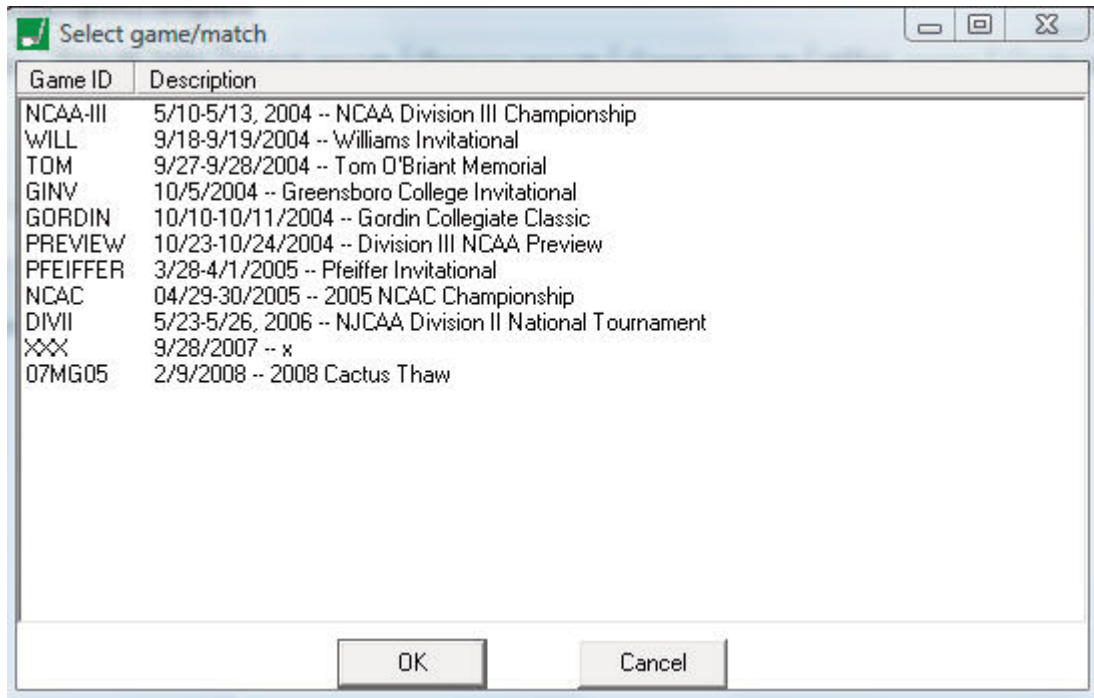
Select game/match

| Game ID | Description |
|---|---|
| NCAA-III | 5/10-5/13, 2004 -- NCAA Division III Championship |
| WILL | 9/18-9/19/2004 -- Williams Invitational |
| TOM | 9/27-9/28/2004 -- Tom O'Briant Memorial |
| GINV | 10/5/2004 -- Greensboro College Invitational |
| GORDIN | 10/10-10/11/2004 -- Gordin Collegiate Classic |
| PREVIEW | 10/23-10/24/2004 -- Division III NCAA Preview |
| PFEIFFER | 3/28-4/1/2005 -- Pfeiffer Invitational |
| NCAC | 04/29-30/2005 -- 2005 NCAC Championship |
| DIVII | 5/23-5/26, 2006 -- NJCAA Division II National Tournament |
| XXX | 9/28/2007 -- x |
| 07MG05 | 2/9/2008 -- 2008 Cactus Thaw |

OK

Cancel